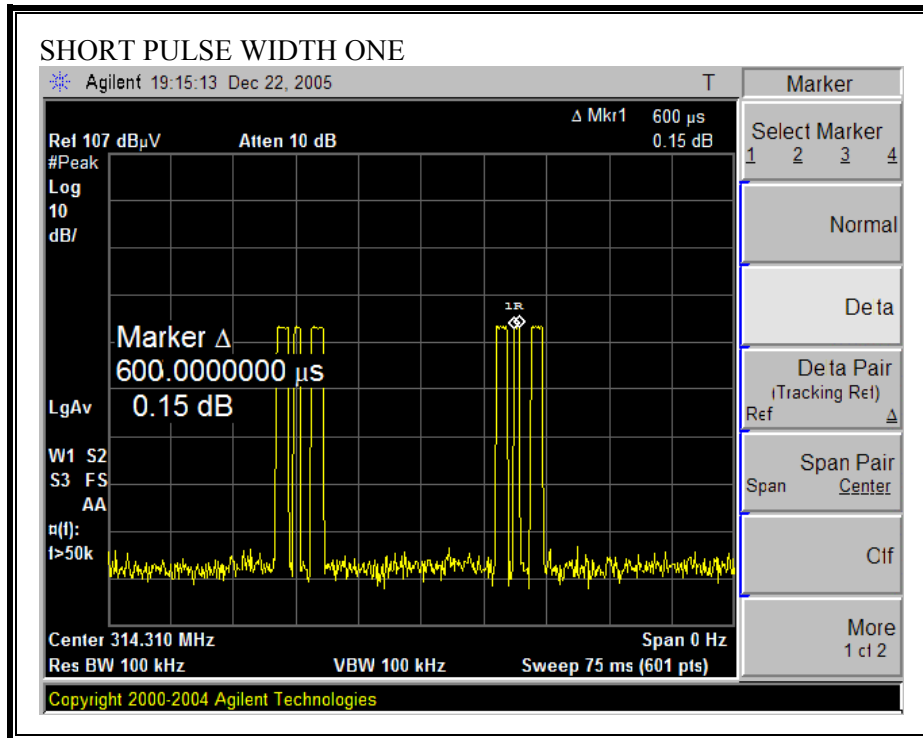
SHORT PULSE WIDTH ONE

Agilent 19:15:13 Dec 22, 2005

T

Marker

Δ Mkr1 600 µs

Ref 107 dBµV Atten 10 dB 0.15 dB

#Peak
Log
10
dB/

Marker Δ
600.0000000 µs
0.15 dB

1R

LgAv

W1 S2
S3 FS
AA
¤(f):
f>50k

Center 314.310 MHz Span 0 Hz
Res BW 100 kHz VBW 100 kHz Sweep 75 ms (601 pts)

Select Marker
1 2 3 4

Normal

De ta

De ta Pair
(Tracking Ref)
Ref Δ

Span Pair
Span Center

Clf

More
1 cf 2

Copyright 2000-2004 Agilent Technologies